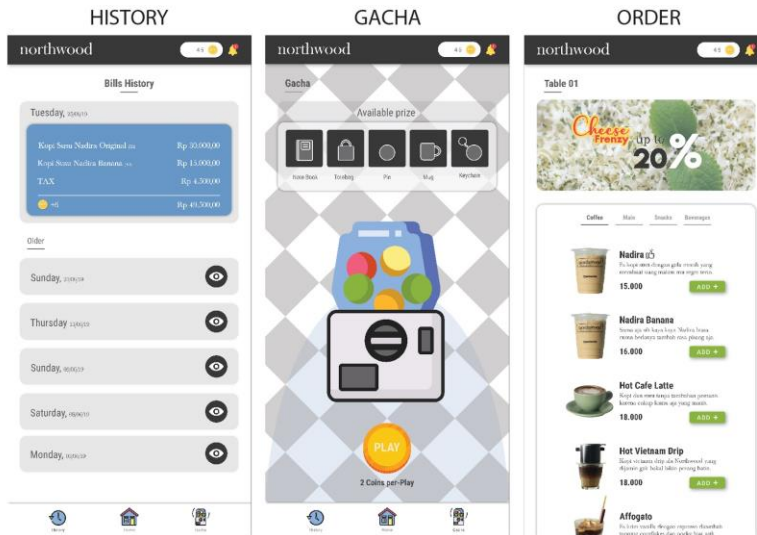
HISTORY

northwood

45

Bills History

Tuesday, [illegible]

Kopi Susu Nadira Original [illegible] Rp 30.000,00

Kopi Susu Nadira Banana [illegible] Rp 15.000,00

TAX Rp 4.500,00

+6 Rp 49.500,00

Older

Sunday, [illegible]

Thursday, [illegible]

Sunday, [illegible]

Saturday, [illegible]

Monday, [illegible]

History Home Gacha

GACHA

northwood

45

Gacha

Available prize

Note Book Totebag Pin Mug Keychain

PLAY

2 Coins per-Play

History Home Gacha

ORDER

northwood

45

Table 01

Cheese Frenzy up to 20%

Coffee Main Snacks Beverages

Nadira

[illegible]

15.000 ADD +

Nadira Banana

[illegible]

16.000 ADD +

Hot Cafe Latte

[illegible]

18.000 ADD +

Hot Vietnam Drip

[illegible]

18.000 ADD +

Affogato

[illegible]